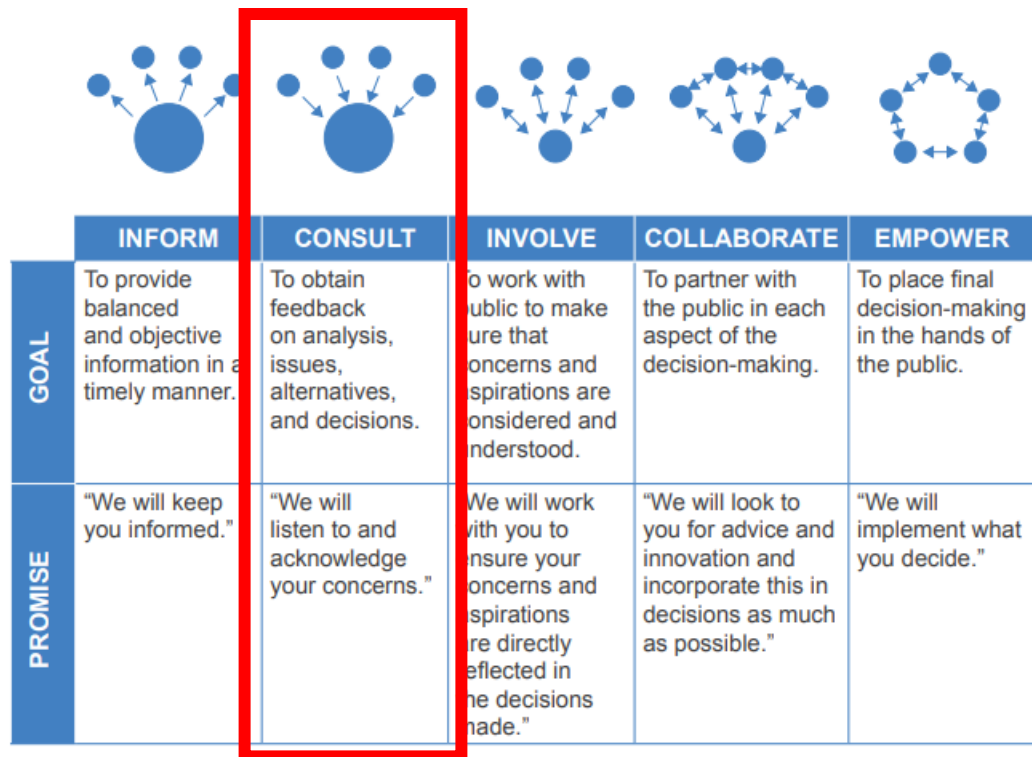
| | INFORM | CONSULT | INVOLVE | COLLABORATE | EMPOWER |
|---|---|---|---|---|---|
| GOAL | To provide balanced and objective information in a timely manner. | To obtain feedback on analysis, issues, alternatives, and decisions. | o work with ublic to make ure that oncerns and spirations are onsidered and nderstood. | To partner with the public in each aspect of the decision-making. | To place final decision-making in the hands of the public. |
| PROMISE | “We will keep you informed.” | “We will listen to and acknowledge your concerns.” | We will work ith you to nsure your oncerns and spirations re directly eflected in e decisions ade.” | “We will look to you for advice and innovation and incorporate this in decisions as much as possible.” | “We will implement what you decide.” |